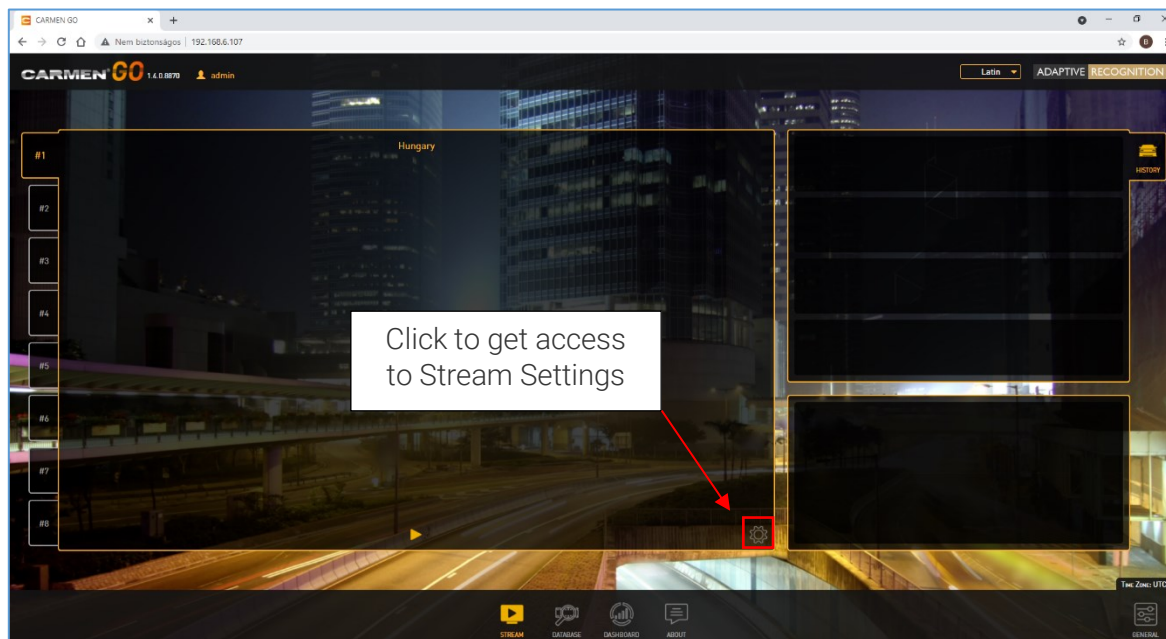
CARMEN GO
Nem biztonságos | 192.168.6.107
CARMEN GO 1.6.0.8870 admin
Latin
ADAPTIVE RECOGNITION
#1
#2
#3
#4
#5
#6
#7
#8
Hungary
HISTORY
Click to get access to Stream Settings
Time Zone: UTC
STREAM
DATABASE
DASHBOARD
ABOUT
GENERAL